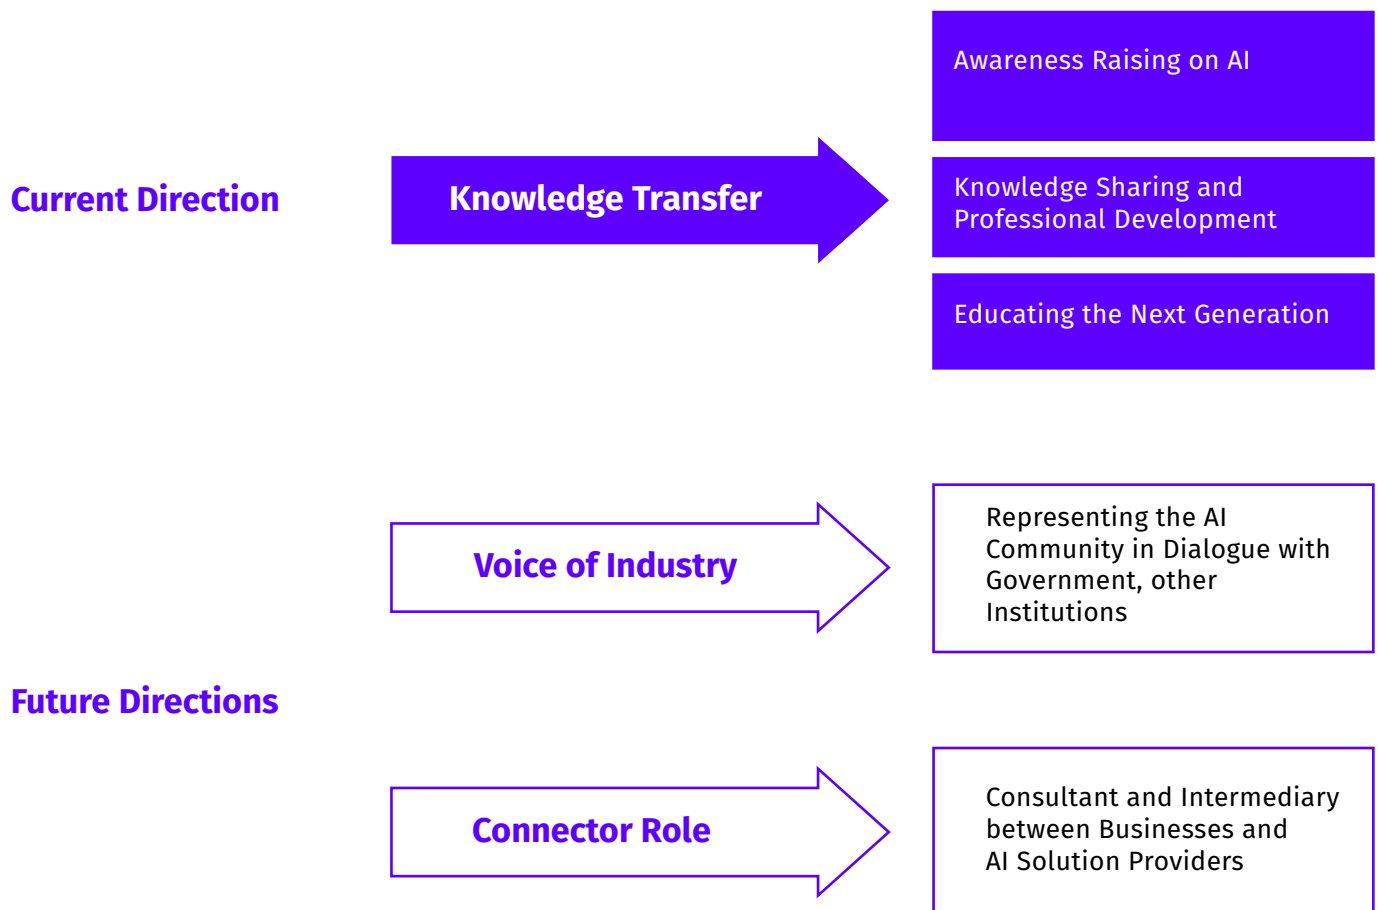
Current Direction

Knowledge Transfer

Awareness Raising on AI

Knowledge Sharing and Professional Development

Educating the Next Generation

Voice of Industry

Representing the AI Community in Dialogue with Government, other Institutions

Future Directions

Connector Role

Consultant and Intermediary between Businesses and AI Solution Providers